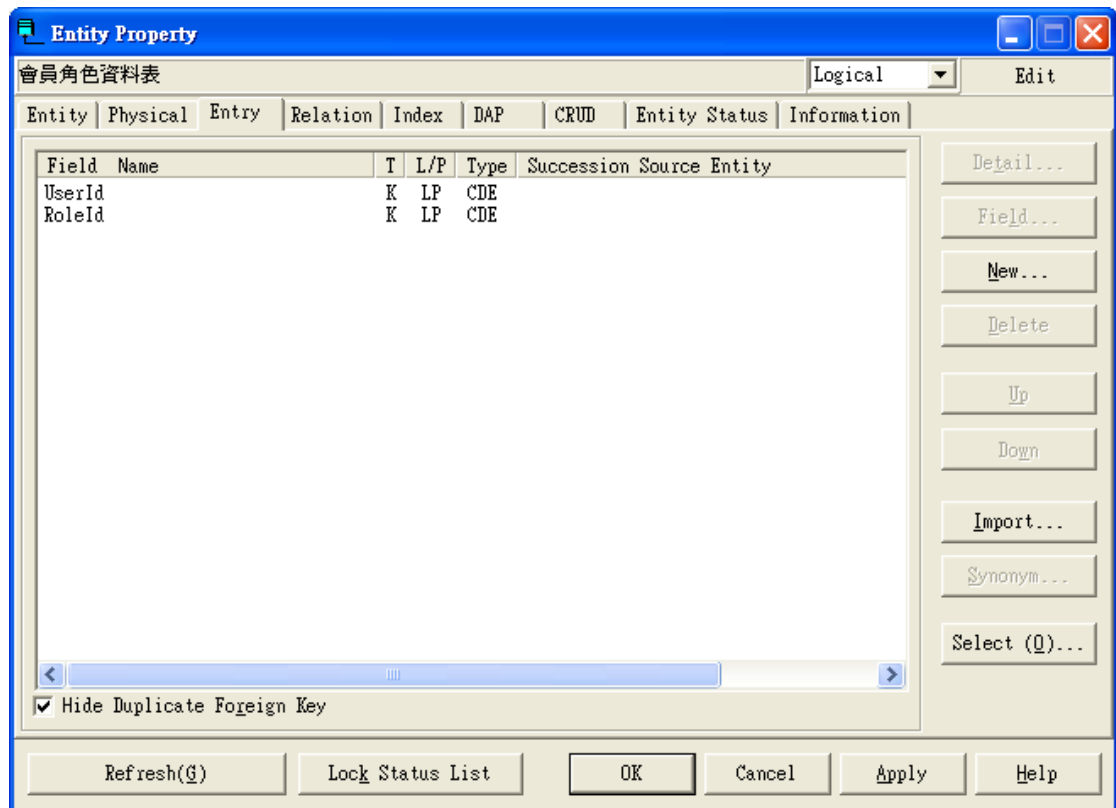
Entity Property

會員角色資料表

Logical

Edit

Entity | Physical | Entry | Relation | Index | DAP | CRUD | Entity Status | Information

| Field Name | T | L/P | Type | Succession Source Entity |
|---|---|---|---|---|
| UserId | K | LP | CDE | |
| RoleId | K | LP | CDE | |

Detail...

Field...

New...

Delete

Up

Down

Import...

Synonym...

Select (O)...

Hide Duplicate Foreign Key

Refresh(G)

Lock Status List

OK

Cancel

Apply

Help